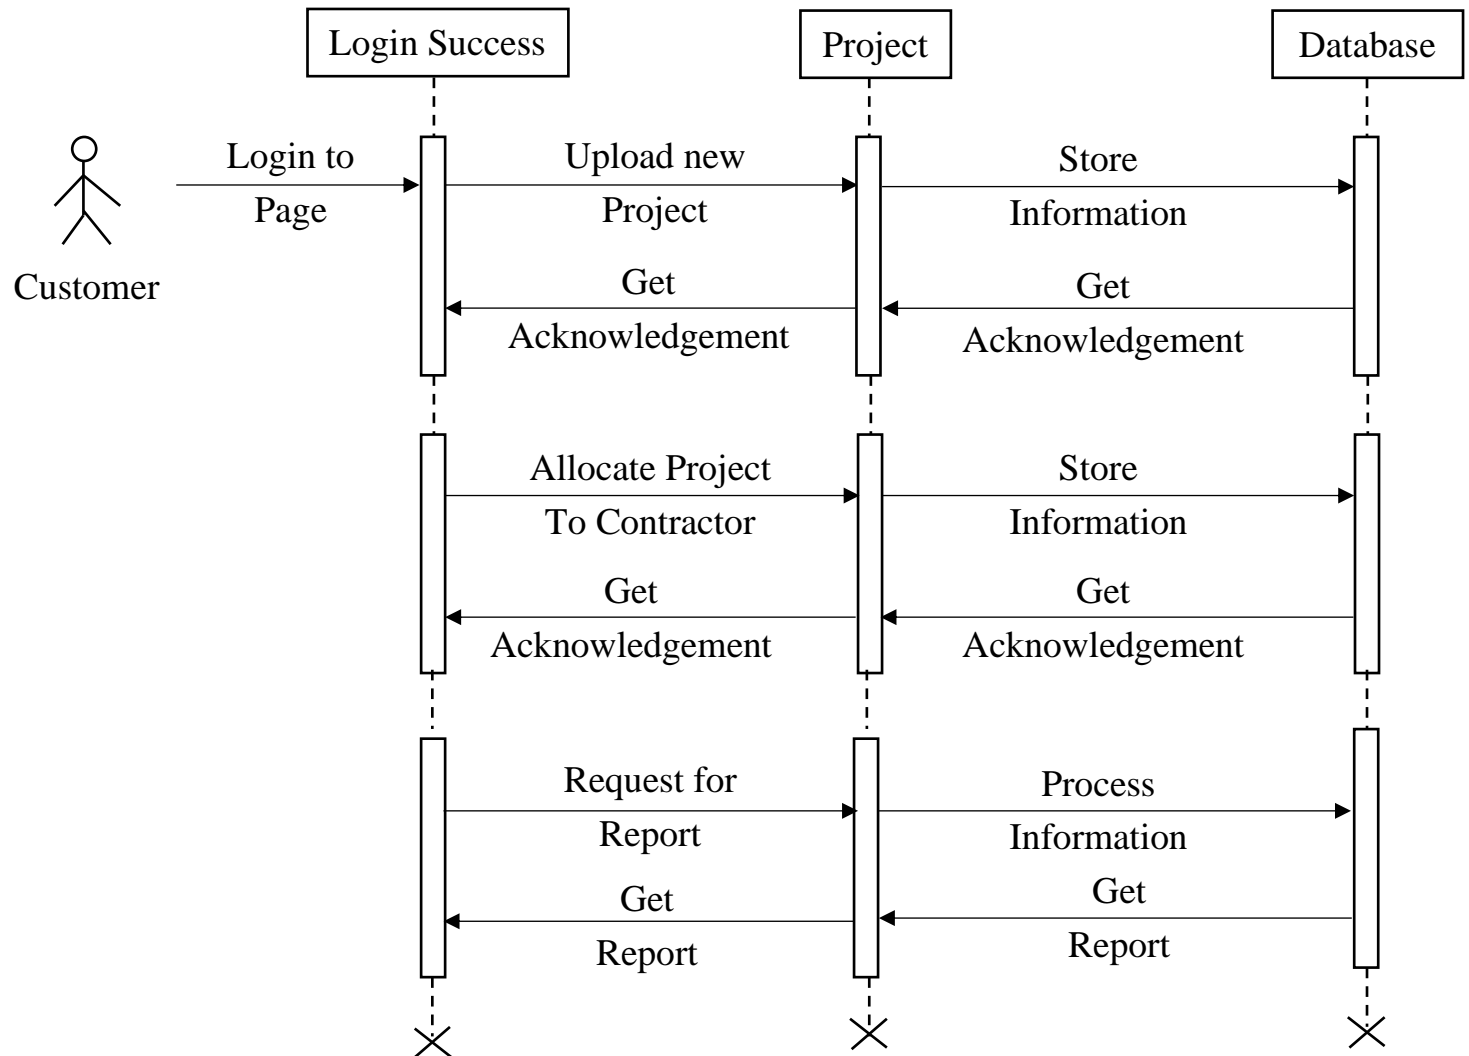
Login Success

Project

Database

Customer

Login to Page

Upload new Project

Store Information

Get Acknowledgement

Get Acknowledgement

Allocate Project To Contractor

Store Information

Get Acknowledgement

Get Acknowledgement

Request for Report

Process Information

Get Report

Get Report